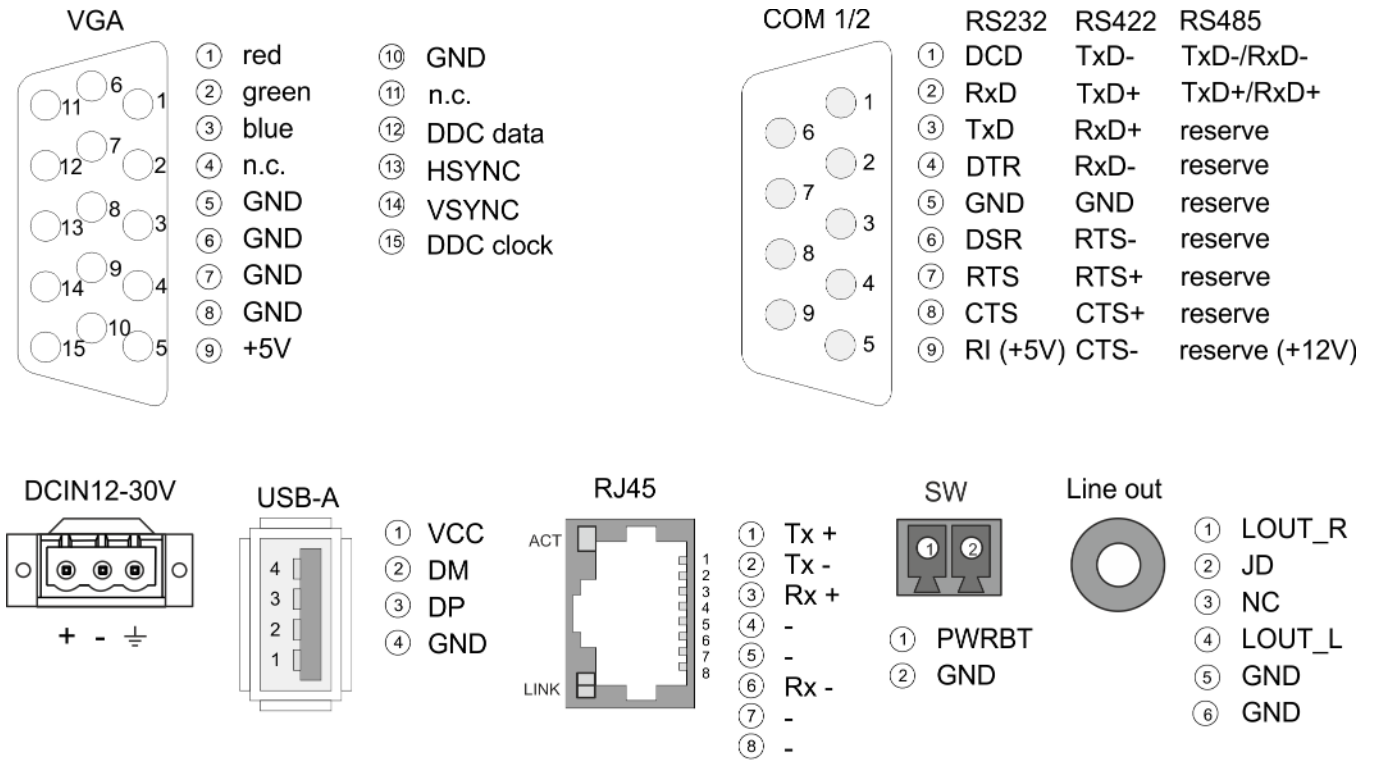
VGA

6 11 1 7 12 2 8 13 3 9 14 4 10 15 5

① red
② green
③ blue
④ n.c.
⑤ GND
⑥ GND
⑦ GND
⑧ GND
⑨ +5V

⑩ GND
⑪ n.c.
⑫ DDC data
⑬ HSYNC
⑭ VSYNC
⑮ DDC clock

COM 1/2

1 6 2 7 3 8 4 9 5

| | RS232 | RS422 | RS485 |
|---|---|---|---|
| ① | DCD | TxD- | TxD-/RxD- |
| ② | RxD | TxD+ | TxD+/RxD+ |
| ③ | TxD | RxD+ | reserve |
| ④ | DTR | RxD- | reserve |
| ⑤ | GND | GND | reserve |
| ⑥ | DSR | RTS- | reserve |
| ⑦ | RTS | RTS+ | reserve |
| ⑧ | CTS | CTS+ | reserve |
| ⑨ | RI (+5V) | CTS- | reserve (+12V) |

DCIN12-30V

+ - ⏚

USB-A

4 3 2 1

① VCC
② DM
③ DP
④ GND

RJ45

ACT
LINK
1 2 3 4 5 6 7 8

① Tx +
② Tx -
③ Rx +
④ -
⑤ -
⑥ Rx -
⑦ -
⑧ -

SW

① ②

① PWRBT
② GND

Line out

① LOUT_R
② JD
③ NC
④ LOUT_L
⑤ GND
⑥ GND